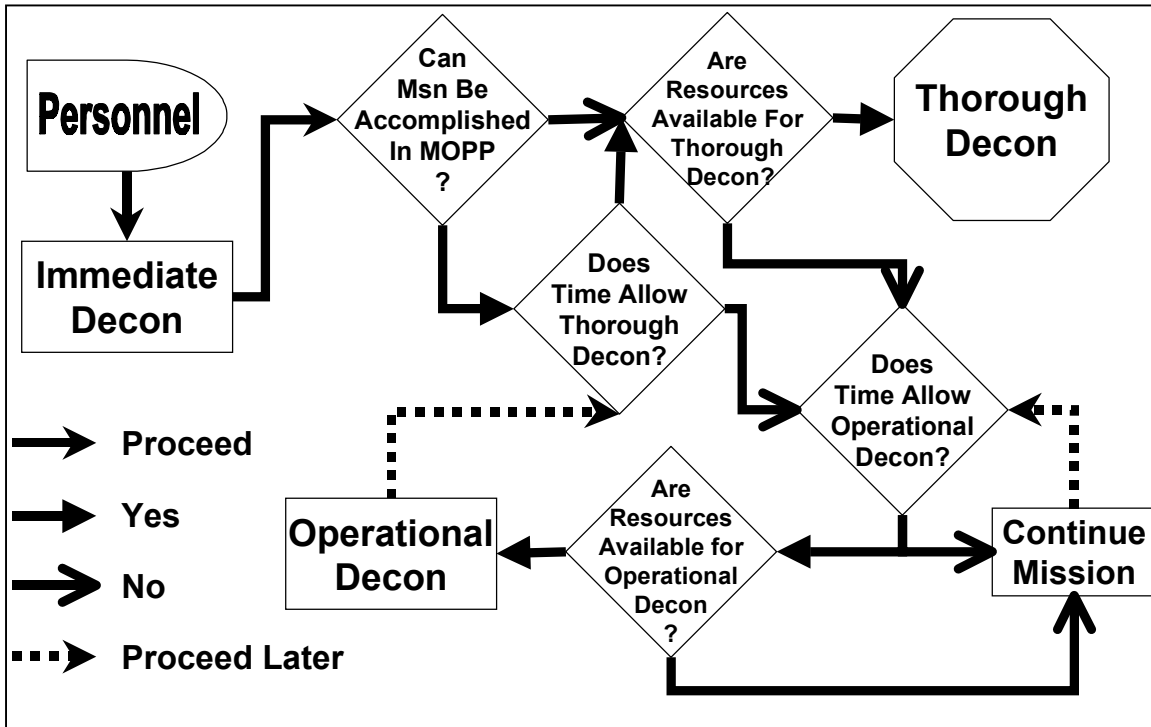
Personnel

Immediate Decon

Can Msn Be Accomplished In MOPP ?

Are Resources Available For Thorough Decon?

Thorough Decon

Does Time Allow Thorough Decon?

Does Time Allow Operational Decon?

Proceed

Yes

No

Proceed Later

Operational Decon

Are Resources Available for Operational Decon ?

Continue Mission